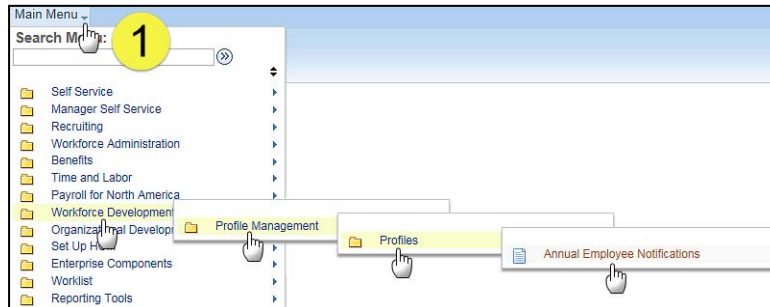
Main Menu

Search M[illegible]:

1

Self Service
Manager Self Service
Recruiting
Workforce Administration
Benefits
Time and Labor
Payroll for North America
Workforce Development
Organiza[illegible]al Develop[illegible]
Set Up H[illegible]
Enterprise Components
Worklist
Reporting Tools

Profile Management

Profiles

Annual Employee Notifications